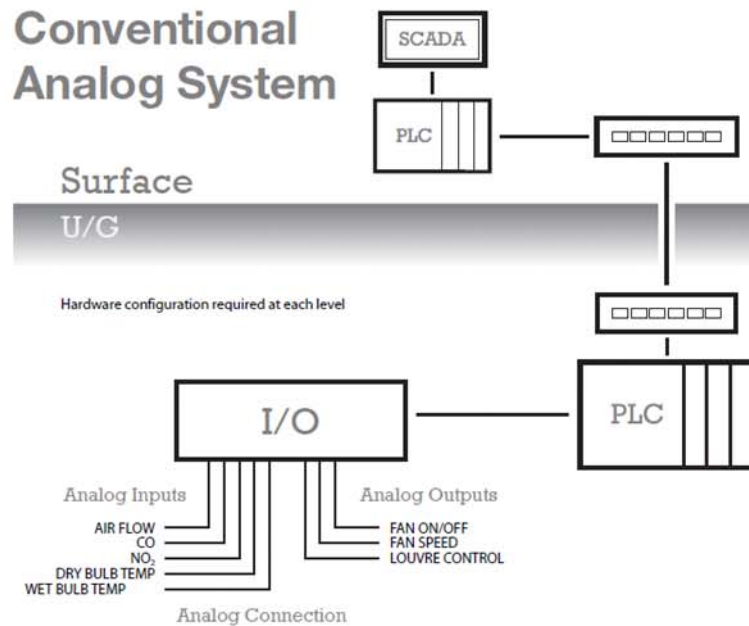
Conventional Analog System

SCADA

PLC

Surface

U/G

Hardware configuration required at each level

I/O

PLC

Analog Inputs

AIR FLOW
CO
$NO_2$
DRY BULB TEMP
WET BULB TEMP

Analog Outputs

FAN ON/OFF
FAN SPEED
LOUVRE CONTROL

Analog Connection